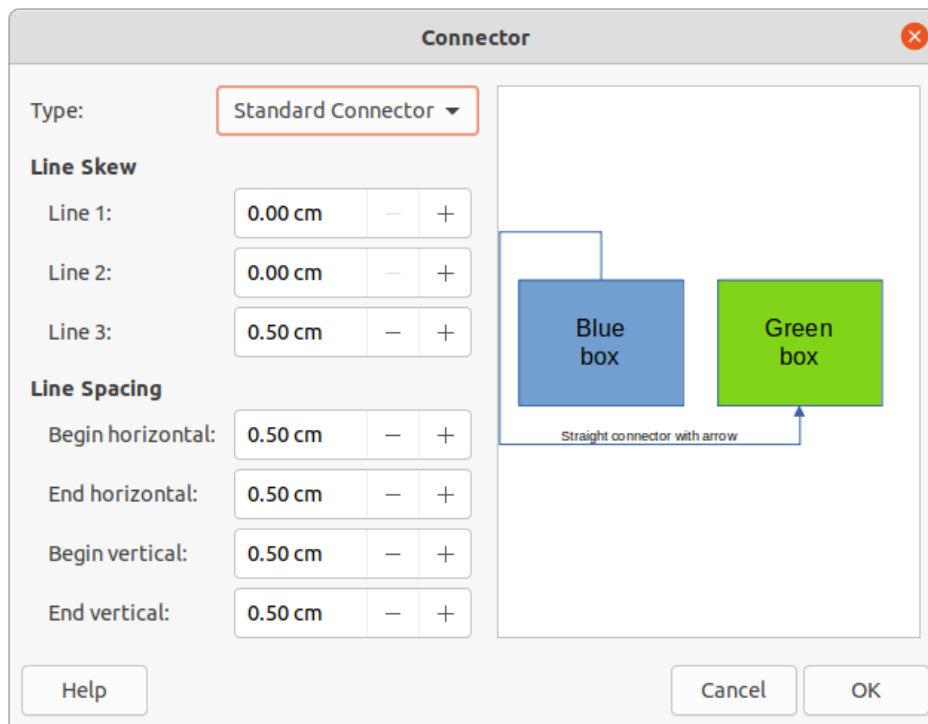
Connector

Type: Standard Connector

Line Skew

Line 1: 0.00 cm − +

Line 2: 0.00 cm − +

Line 3: 0.50 cm − +

Line Spacing

Begin horizontal: 0.50 cm − +

End horizontal: 0.50 cm − +

Begin vertical: 0.50 cm − +

End vertical: 0.50 cm − +

Blue box

Green box

Straight connector with arrow

Help

Cancel

OK